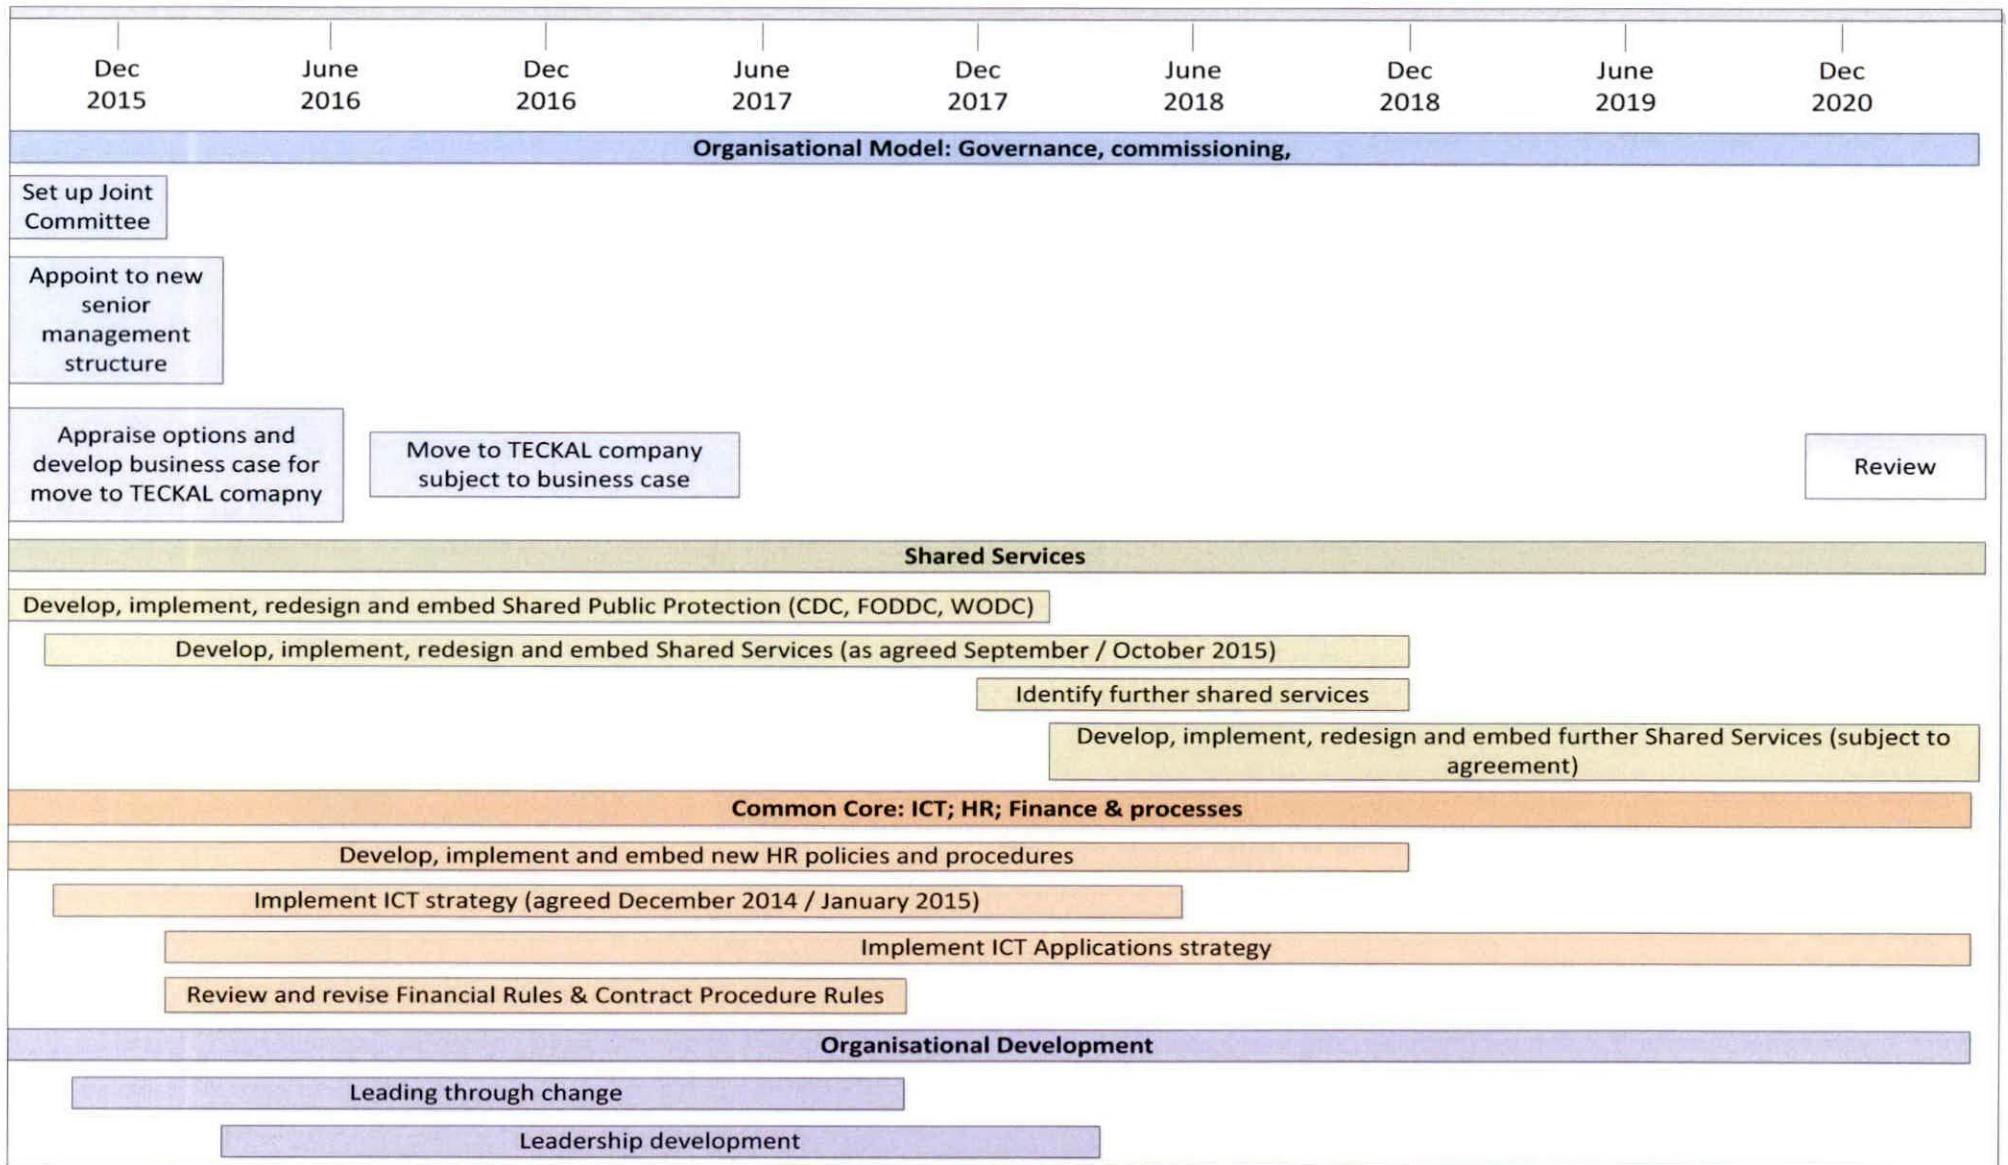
Dec 2015 June 2016 Dec 2016 June 2017 Dec 2017 June 2018 Dec 2018 June 2019 Dec 2020

Organisational Model: Governance, commissioning,

Set up Joint Committee

Appoint to new senior management structure

Appraise options and develop business case for move to TECKAL comapny

Move to TECKAL company subject to business case

Review

Shared Services

Develop, implement, redesign and embed Shared Public Protection (CDC, FODDC, WODC)

Develop, implement, redesign and embed Shared Services (as agreed September / October 2015)

Identify further shared services

Develop, implement, redesign and embed further Shared Services (subject to agreement)

Common Core: ICT; HR; Finance & processes

Develop, implement and embed new HR policies and procedures

Implement ICT strategy (agreed December 2014 / January 2015)

Implement ICT Applications strategy

Review and revise Financial Rules & Contract Procedure Rules

Organisational Development

Leading through change

Leadership development